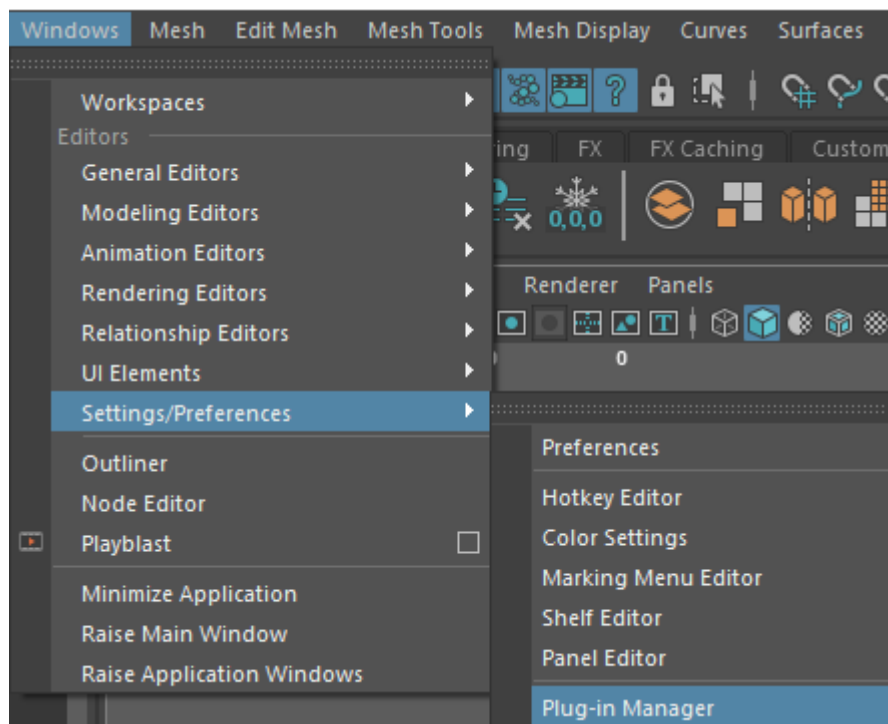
Windows Mesh Edit Mesh Mesh Tools Mesh Display Curves Surfaces

Workspaces
Editors
General Editors
Modeling Editors
Animation Editors
Rendering Editors
Relationship Editors
UI Elements
Settings/Preferences
Outliner
Node Editor
Playblast
Minimize Application
Raise Main Window
Raise Application Windows

ing FX FX Caching Custom

0,0,0

Renderer Panels

0

Preferences
Hotkey Editor
Color Settings
Marking Menu Editor
Shelf Editor
Panel Editor
Plug-in Manager